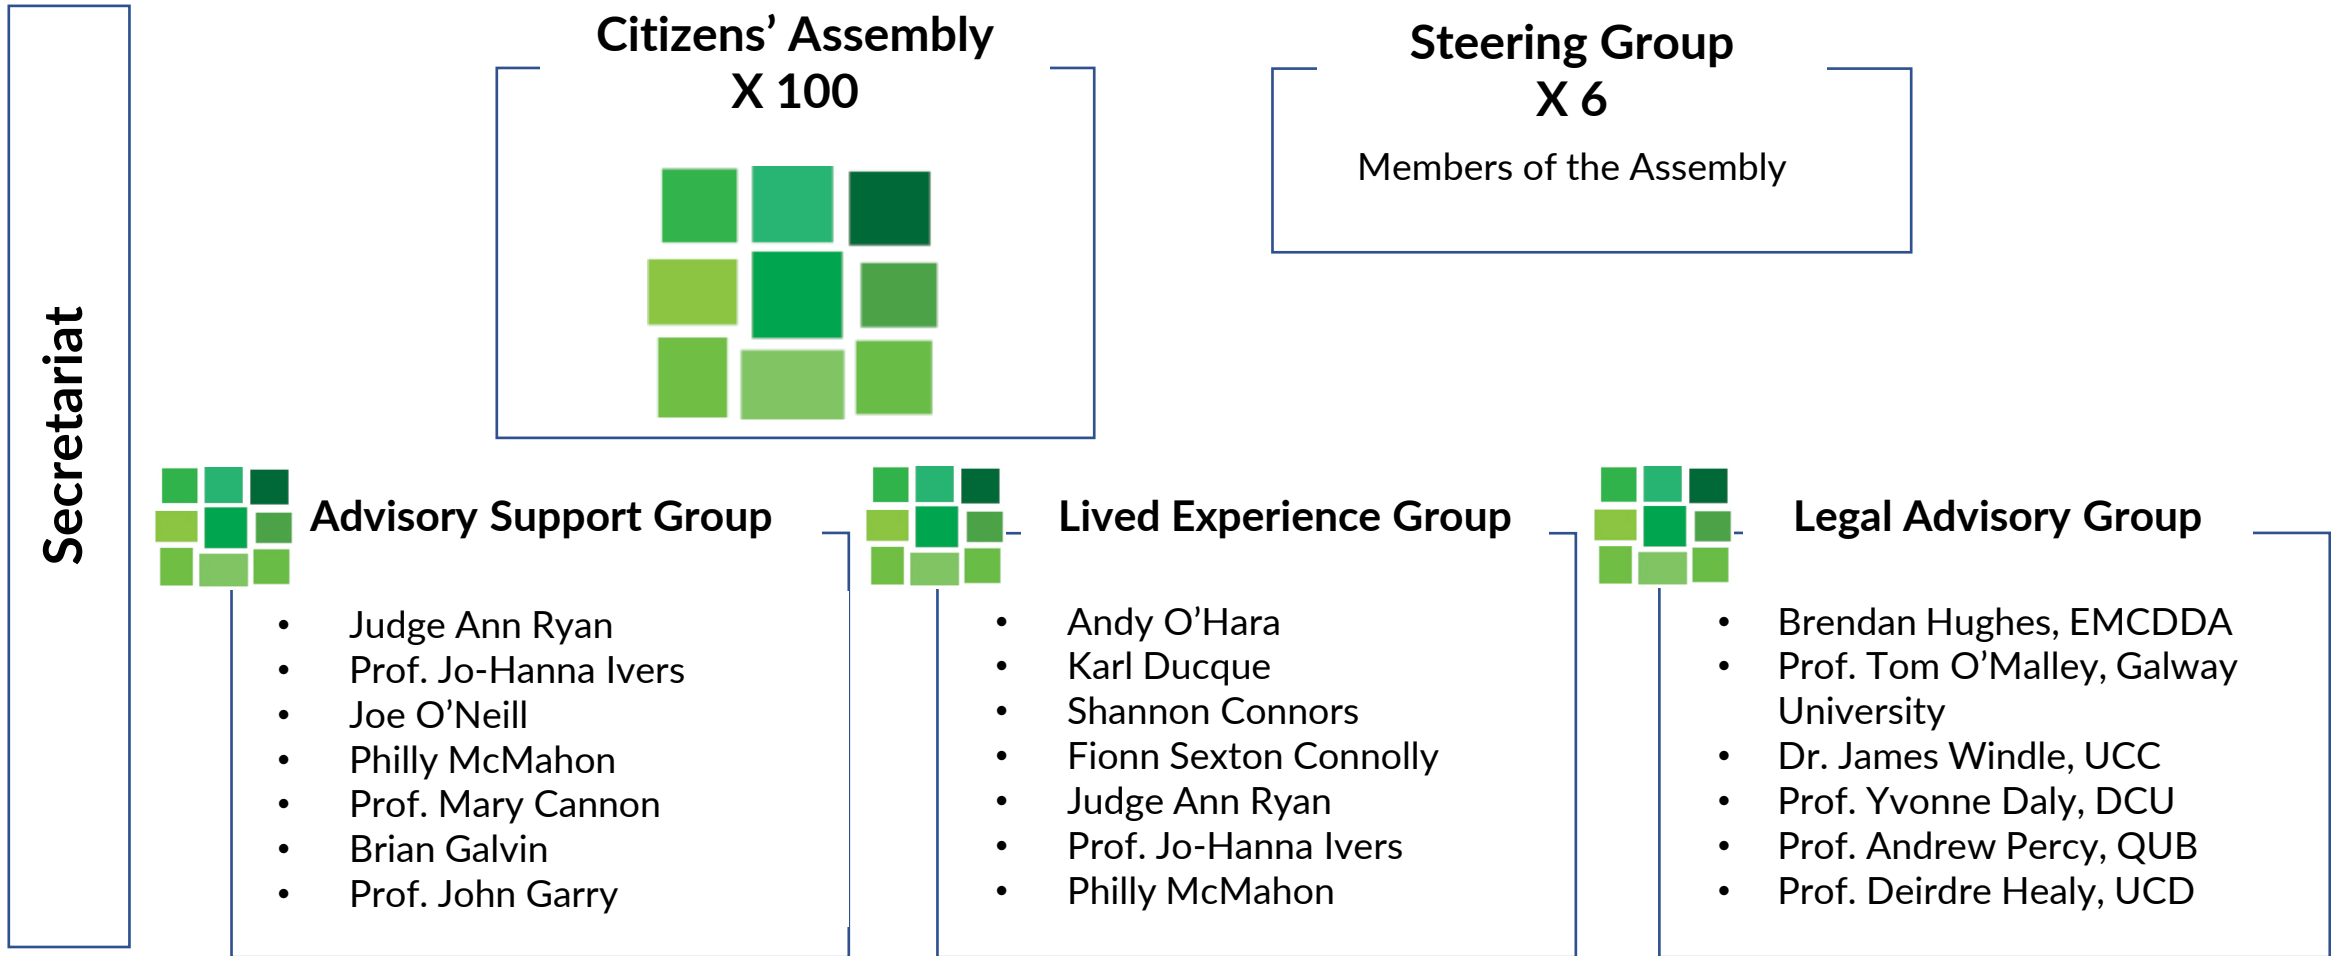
Secretariat

Citizens' Assembly
X 100

Steering Group
X 6
Members of the Assembly

Advisory Support Group
- Judge Ann Ryan
- Prof. Jo-Hanna Ivers
- Joe O'Neill
- Philly McMahon
- Prof. Mary Cannon
- Brian Galvin
- Prof. John Garry

Lived Experience Group
- Andy O'Hara
- Karl Ducque
- Shannon Connors
- Fionn Sexton Connolly
- Judge Ann Ryan
- Prof. Jo-Hanna Ivers
- Philly McMahon

Legal Advisory Group
- Brendan Hughes, EMCDDA
- Prof. Tom O'Malley, Galway University
- Dr. James Windle, UCC
- Prof. Yvonne Daly, DCU
- Prof. Andrew Percy, QUB
- Prof. Deirdre Healy, UCD